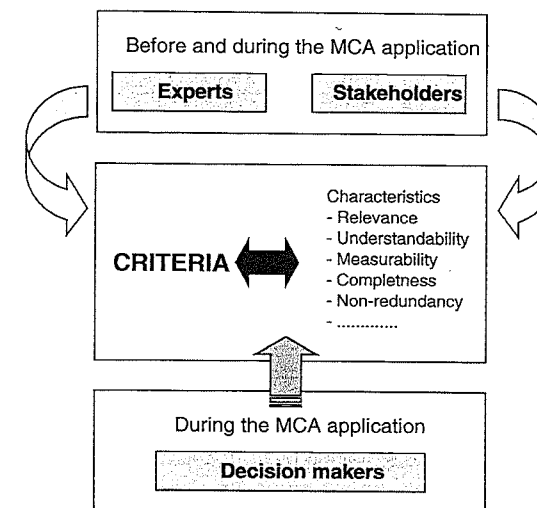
Before and during the MCA application

Experts

Stakeholders

CRITERIA

Characteristics
- Relevance
- Understandability
- Measurability
- Completness
- Non-redundancy
- .............

During the MCA application

Decision makers